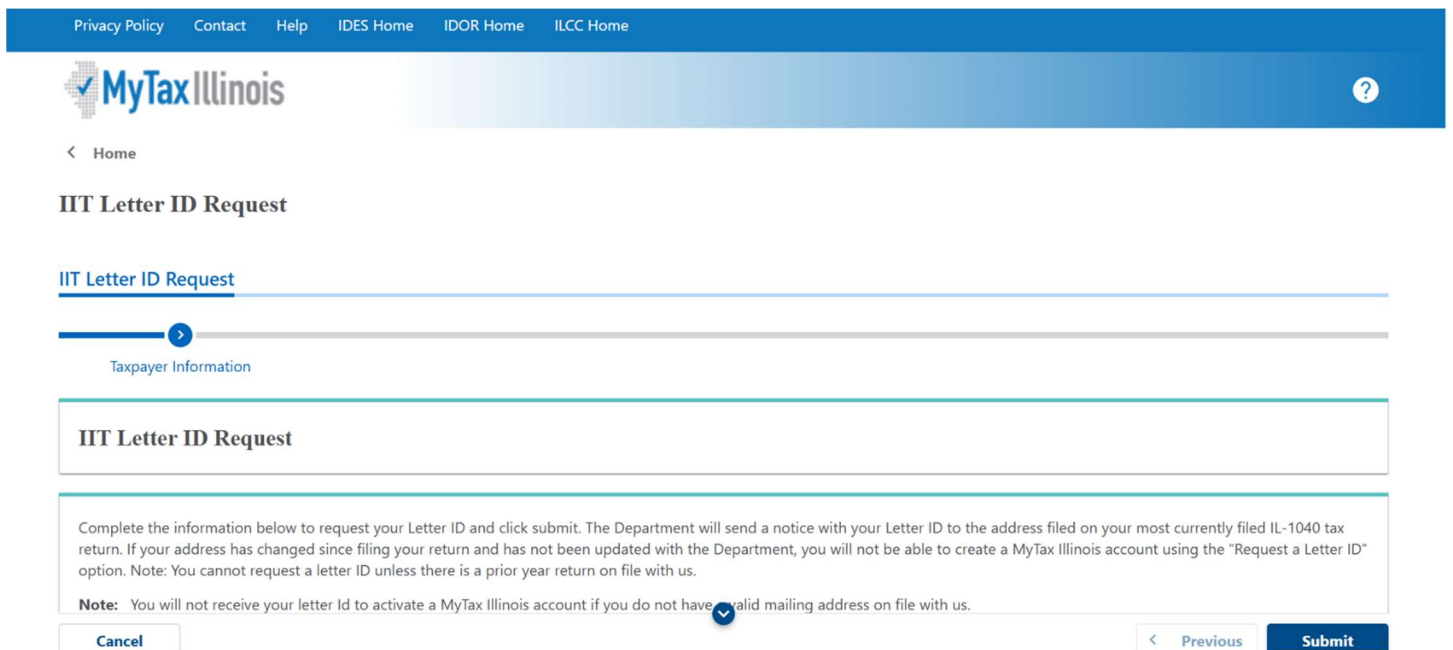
Privacy Policy Contact Help IDES Home IDOR Home ILCC Home

MyTax Illinois

?

< Home

IIT Letter ID Request

IIT Letter ID Request

Taxpayer Information

IIT Letter ID Request

Complete the information below to request your Letter ID and click submit. The Department will send a notice with your Letter ID to the address filed on your most currently filed IL-1040 tax return. If your address has changed since filing your return and has not been updated with the Department, you will not be able to create a MyTax Illinois account using the "Request a Letter ID" option. Note: You cannot request a letter ID unless there is a prior year return on file with us.

Note: You will not receive your letter Id to activate a MyTax Illinois account if you do not have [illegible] valid mailing address on file with us.

Cancel

< Previous

Submit